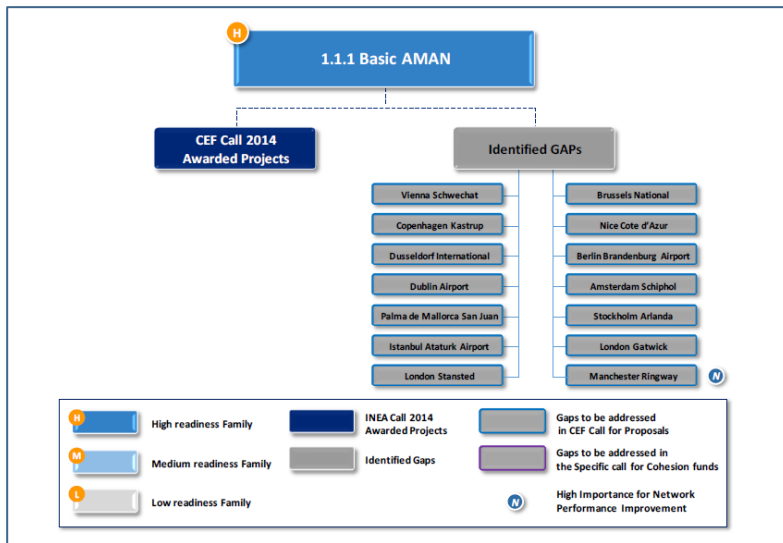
H

1.1.1 Basic AMAN

CEF Call 2014 Awarded Projects

Identified GAPs

Vienna Schwechat
Copenhagen Kastrup
Dusseldorf International
Dublin Airport
Palma de Mallorca San Juan
Istanbul Ataturk Airport
London Stansted

Brussels National
Nice Cote d'Azur
Berlin Brandenburg Airport
Amsterdam Schiphol
Stockholm Arlanda
London Gatwick
Manchester Ringway N

H High readiness Family
M Medium readiness Family
L Low readiness Family

INEA Call 2014 Awarded Projects
Identified Gaps

Gaps to be addressed in CEF Call for Proposals
Gaps to be addressed in the Specific call for Cohesion funds
N High Importance for Network Performance Improvement